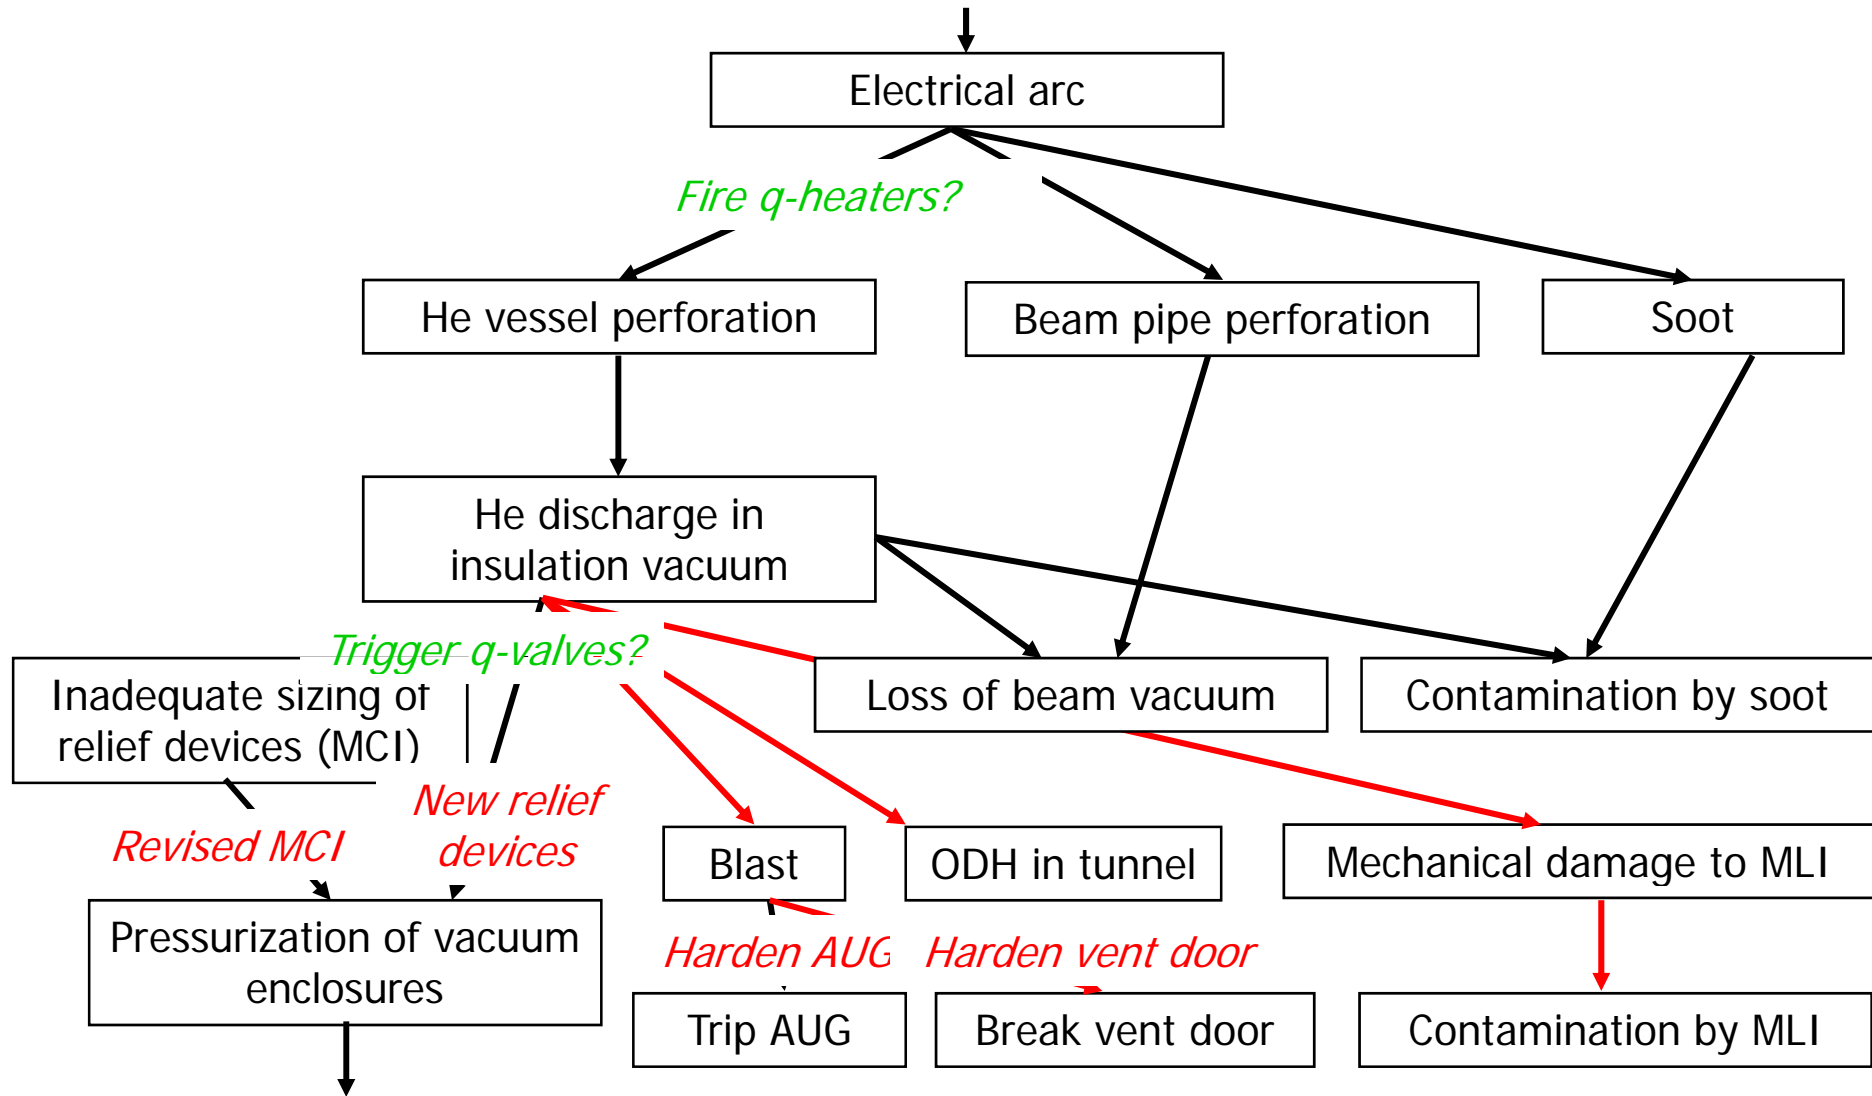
Electrical arc

Fire q-heaters?

He vessel perforation

Beam pipe perforation

Soot

He discharge in insulation vacuum

Trigger q-valves?

Inadequate sizing of relief devices (MCI)

Loss of beam vacuum

Contamination by soot

New relief devices

Revised MCI

Blast

ODH in tunnel

Mechanical damage to MLI

Pressurization of vacuum enclosures

Harden AUG

Harden vent door

Trip AUG

Break vent door

Contamination by MLI